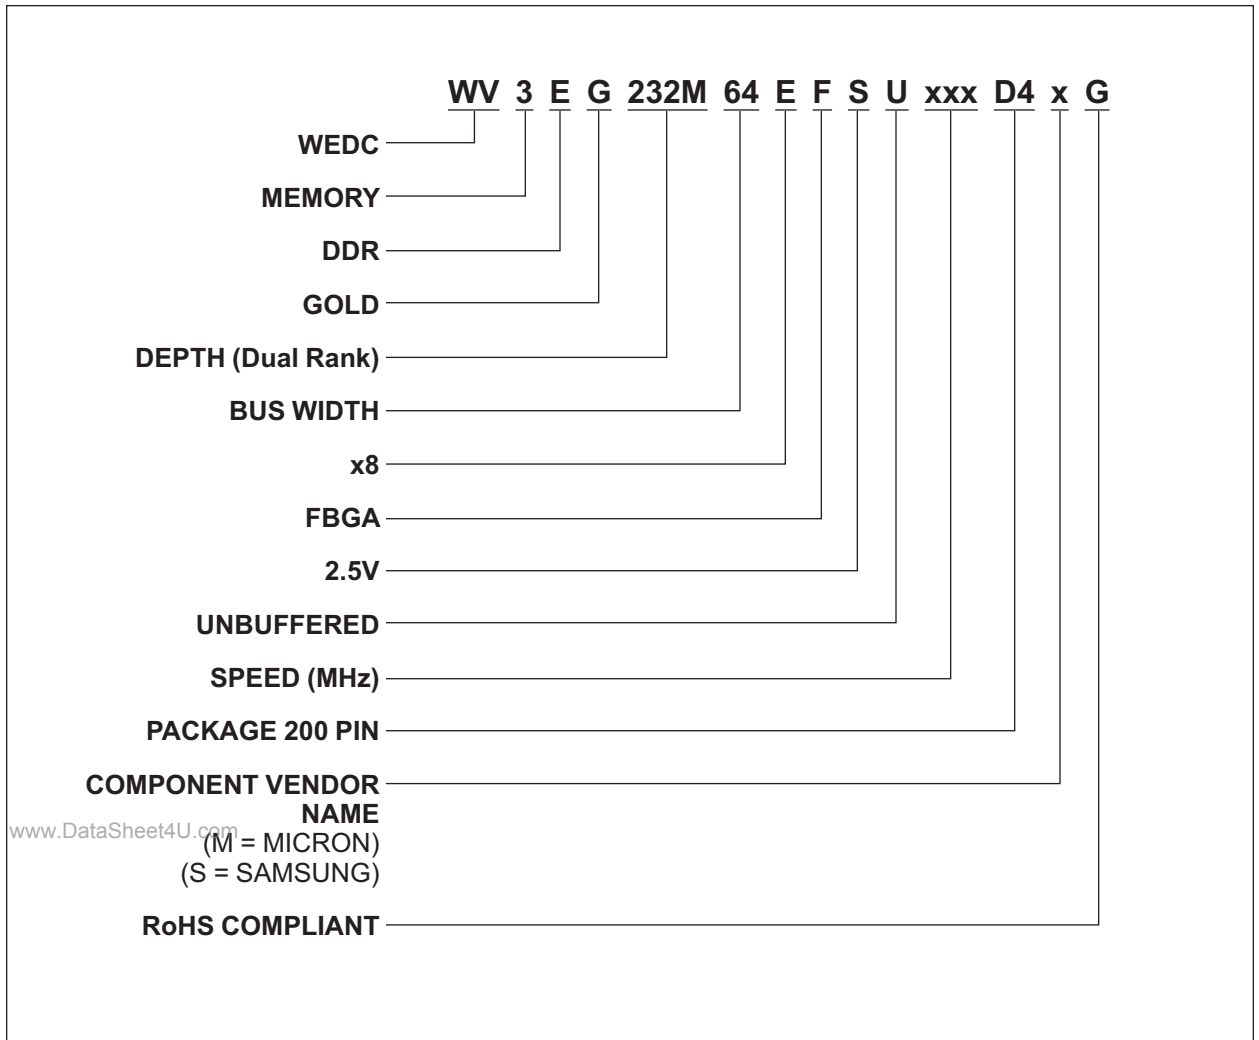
WV 3 E G 232M 64 E F S U xxx D4 x G

WEDC

MEMORY

DDR

GOLD

DEPTH (Dual Rank)

BUS WIDTH

x8

FBGA

2.5V

UNBUFFERED

SPEED (MHz)

PACKAGE 200 PIN

COMPONENT VENDOR NAME
(M = MICRON)
(S = SAMSUNG)

www.DataSheet4U.com

RoHS COMPLIANT